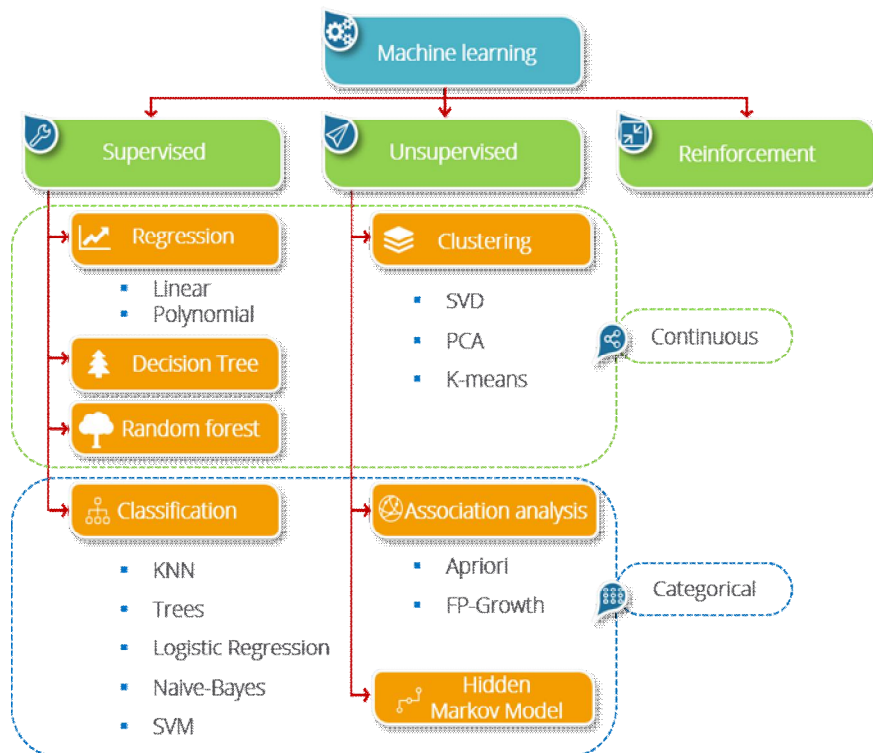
Machine learning

Supervised

Unsupervised

Reinforcement

Regression

- Linear
- Polynomial

Decision Tree

Random forest

Clustering

- SVD
- PCA
- K-means

Continuous

Classification

- KNN
- Trees
- Logistic Regression
- Naive-Bayes
- SVM

Association analysis

- Apriori
- FP-Growth

Categorical

Hidden Markov Model